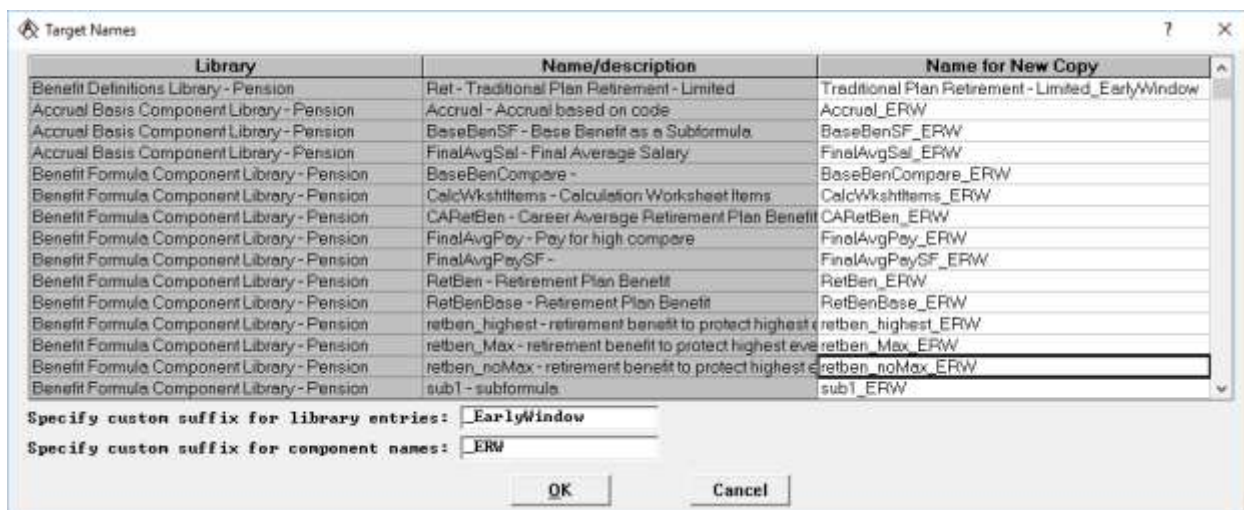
Target Names

?

×

| Library | Name/description | Name for New Copy |
|---|---|---|
| Benefit Definitions Library - Pension | Ret - Traditional Plan Retirement - Limited | Traditional Plan Retirement - Limited_EarlyWindow |
| Accrual Basis Component Library - Pension | Accrual - Accrual based on code | Accrual_ERW |
| Accrual Basis Component Library - Pension | BaseBenSF - Base Benefit as a Subformula | BaseBenSF_ERW |
| Accrual Basis Component Library - Pension | FinalAvgSal - Final Average Salary | FinalAvgSal_ERW |
| Benefit Formula Component Library - Pension | BaseBenCompare - | BaseBenCompare_ERW |
| Benefit Formula Component Library - Pension | CalcWkshtItems - Calculation Worksheet Items | CalcWkshtItems_ERW |
| Benefit Formula Component Library - Pension | CARetBen - Career Average Retirement Plan Benefit | CARetBen_ERW |
| Benefit Formula Component Library - Pension | FinalAvgPay - Pay for high compare | FinalAvgPay_ERW |
| Benefit Formula Component Library - Pension | FinalAvgPaySF - | FinalAvgPaySF_ERW |
| Benefit Formula Component Library - Pension | RetBen - Retirement Plan Benefit | RetBen_ERW |
| Benefit Formula Component Library - Pension | RetBenBase - Retirement Plan Benefit | RetBenBase_ERW |
| Benefit Formula Component Library - Pension | retben_highest - retirement benefit to protect highest | retben_highest_ERW |
| Benefit Formula Component Library - Pension | retben_Max - retirement benefit to protect highest eve | retben_Max_ERW |
| Benefit Formula Component Library - Pension | retben_noMax - retirement benefit to protect highest e | retben_noMax_ERW |
| Benefit Formula Component Library - Pension | sub1 - subformula | sub1_ERW |

Specify custom suffix for library entries: _EarlyWindow

Specify custom suffix for component names: _ERW

OK

Cancel